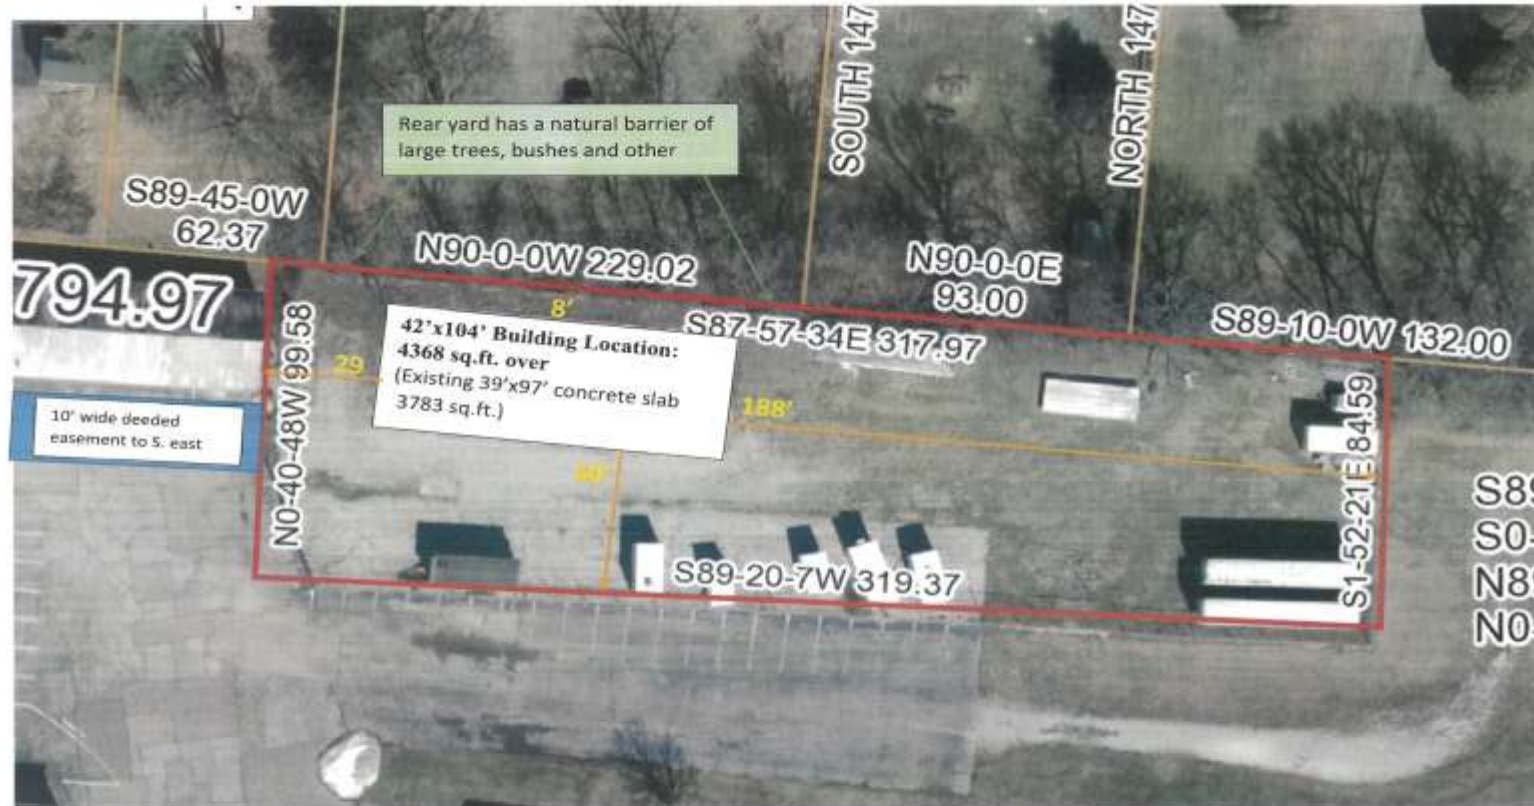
SOUTH 147
NORTH 147
Rear yard has a natural barrier of large trees, bushes and other

S89-45-0W
62.37

N90-0-0W 229.02

N90-0-0E
93.00

794.97

8'

42'x104' Building Location: 4368 sq.ft. over
(Existing 39'x97' concrete slab 3783 sq.ft.)

S87-57-34E 317.97

S89-10-0W 132.00

N0-40-48W 99.58

29

10' wide deeded easement to S. east

188'

30'

S1-52-21E 84.59

S89-20-7W 319.37

S8
S0-
N8
N0